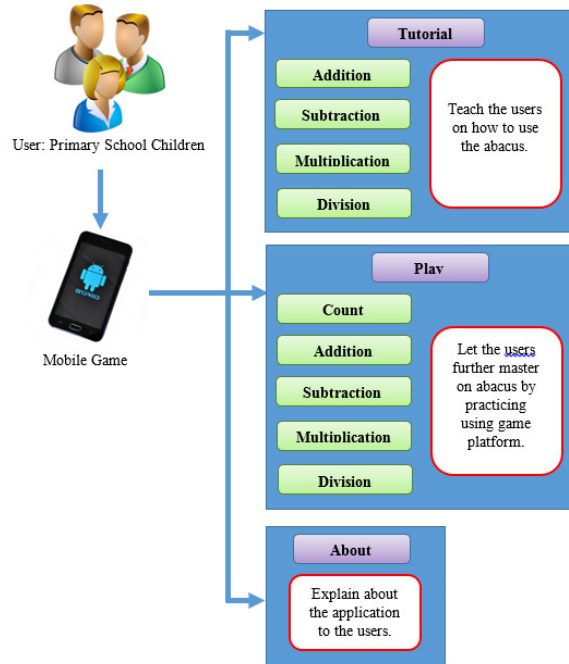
User: Primary School Children

Mobile Game

Tutorial

Addition

Subtraction

Multiplication

Division

Teach the users on how to use the abacus.

Play

Count

Addition

Subtraction

Multiplication

Division

Let the users further master on abacus by practicing using game platform.

About

Explain about the application to the users.